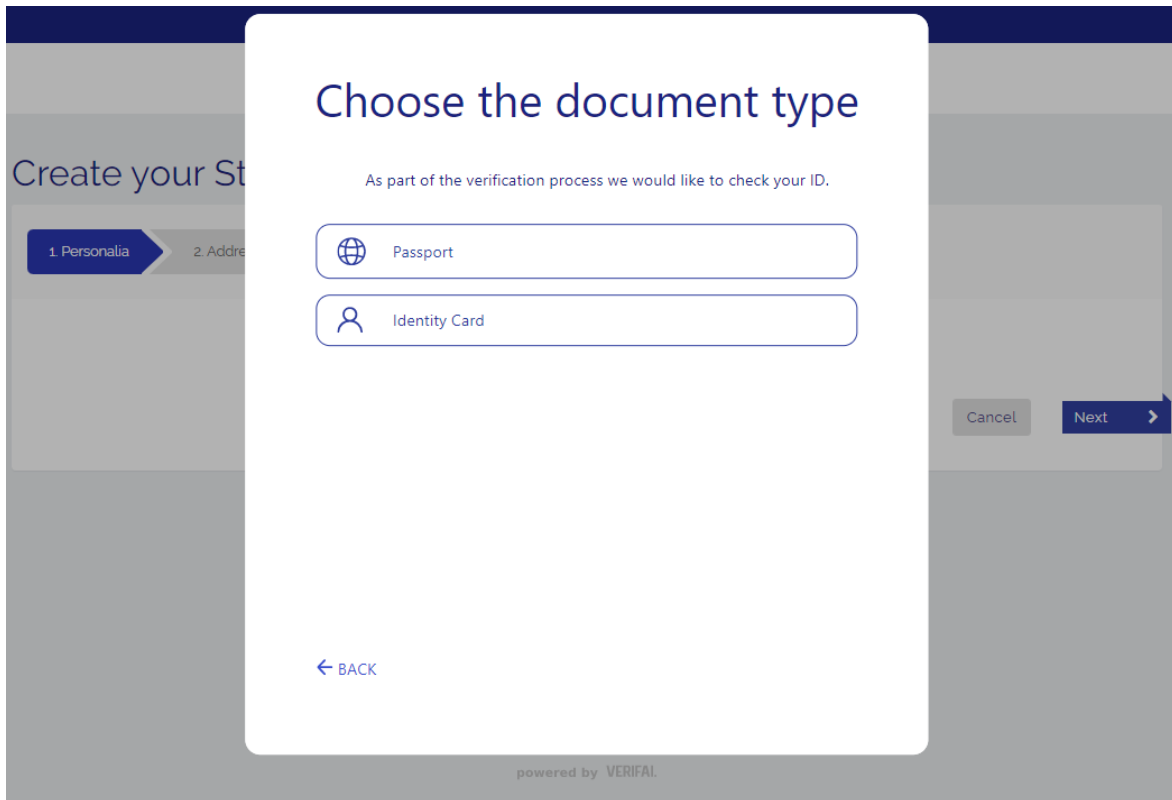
Create your St

1. Personalia

2. Addre

Cancel

Next

Choose the document type

As part of the verification process we would like to check your ID.

Passport

Identity Card

← BACK

powered by VERIFAI.